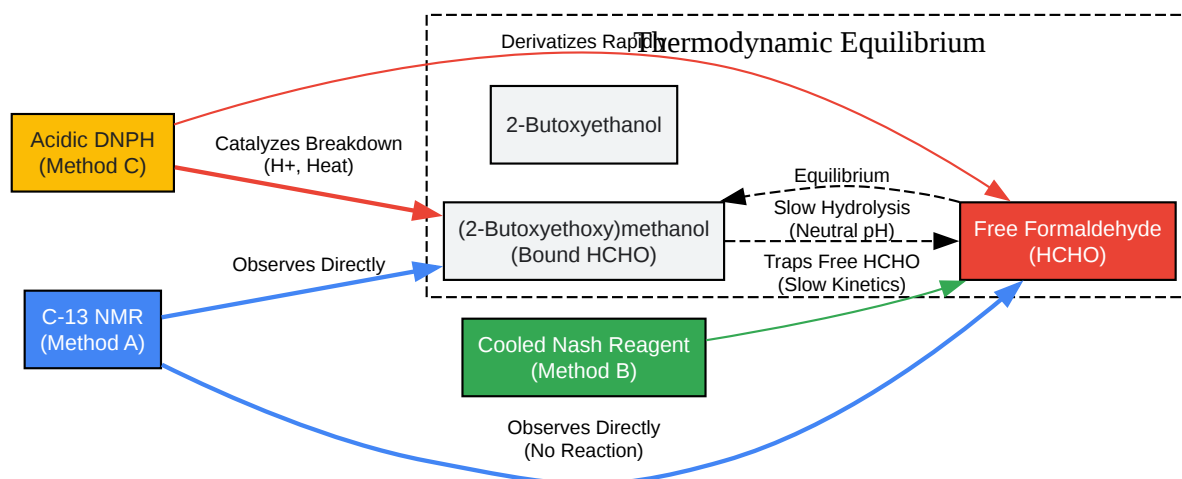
Derivatizes Rapidly

Thermodynamic Equilibrium

Acidic DNPH
(Method C)

Catalyzes Breakdown
(H+, Heat)

2-Butoxyethanol

Equilibrium

Slow Hydrolysis
(Neutral pH)

(2-Butoxyethoxy)methanol
(Bound HCHO)

Free Formaldehyde
(HCHO)

Observes Directly

Traps Free HCHO
(Slow Kinetics)

C-13 NMR
(Method A)

Cooled Nash Reagent
(Method B)

Observes Directly
(No Reaction)